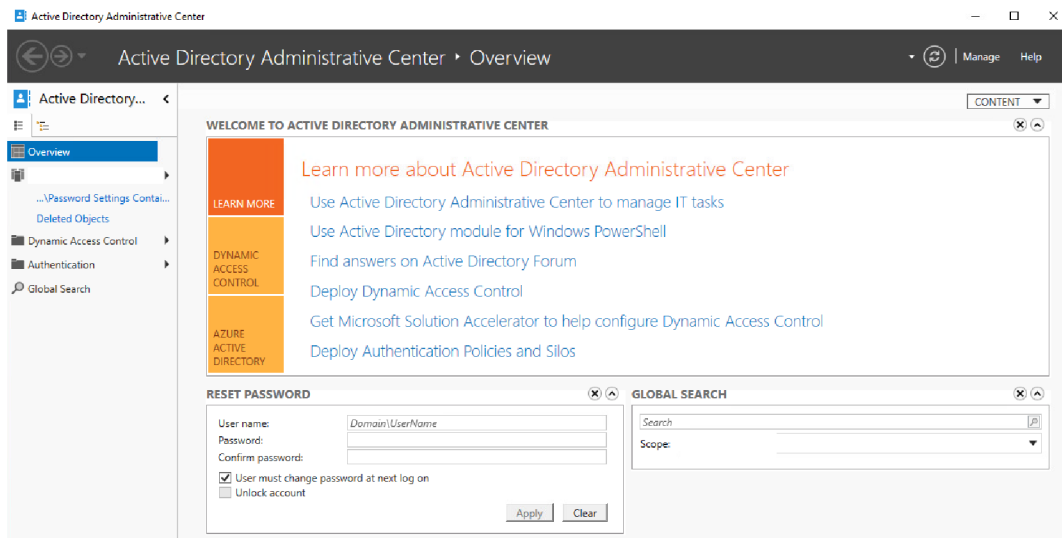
Active Directory Administrative Center

Active Directory Administrative Center ▸ Overview

Manage Help

Active Directory...

Overview

...\Password Settings Contai...

Deleted Objects

Dynamic Access Control

Authentication

Global Search

CONTENT

WELCOME TO ACTIVE DIRECTORY ADMINISTRATIVE CENTER

LEARN MORE

DYNAMIC ACCESS CONTROL

AZURE ACTIVE DIRECTORY

Learn more about Active Directory Administrative Center

Use Active Directory Administrative Center to manage IT tasks

Use Active Directory module for Windows PowerShell

Find answers on Active Directory Forum

Deploy Dynamic Access Control

Get Microsoft Solution Accelerator to help configure Dynamic Access Control

Deploy Authentication Policies and Silos

RESET PASSWORD

User name: Domain\UserName

Password:

Confirm password:

User must change password at next log on

Unlock account

Apply Clear

GLOBAL SEARCH

Search

Scope: